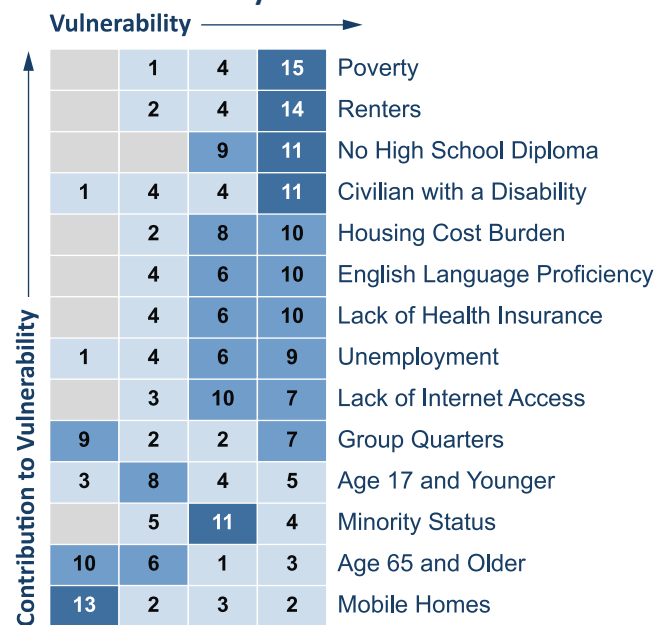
Vulnerability

Contribution to Vulnerability

|  |  |  |  |  |
|---|---|---|---|---|
|  | 1 | 4 | 15 | Poverty |
|  | 2 | 4 | 14 | Renters |
|  |  | 9 | 11 | No High School Diploma |
| 1 | 4 | 4 | 11 | Civilian with a Disability |
|  | 2 | 8 | 10 | Housing Cost Burden |
|  | 4 | 6 | 10 | English Language Proficiency |
|  | 4 | 6 | 10 | Lack of Health Insurance |
| 1 | 4 | 6 | 9 | Unemployment |
|  | 3 | 10 | 7 | Lack of Internet Access |
| 9 | 2 | 2 | 7 | Group Quarters |
| 3 | 8 | 4 | 5 | Age 17 and Younger |
|  | 5 | 11 | 4 | Minority Status |
| 10 | 6 | 1 | 3 | Age 65 and Older |
| 13 | 2 | 3 | 2 | Mobile Homes |